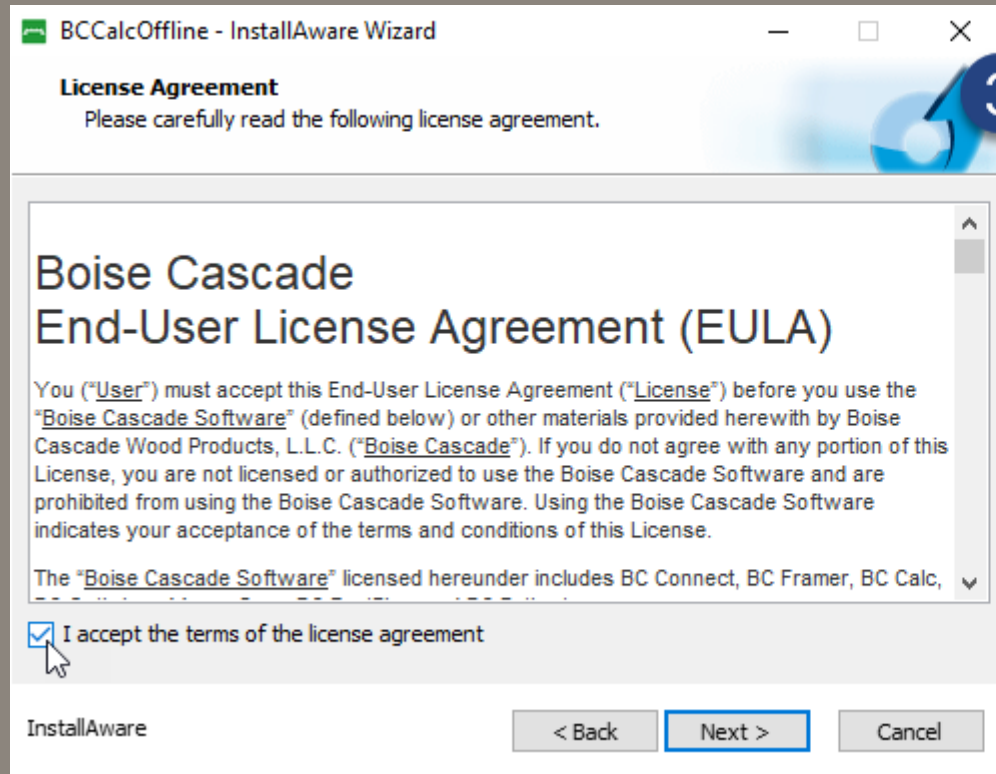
BCCalcOffline - InstallAware Wizard

License Agreement
Please carefully read the following license agreement.

Boise Cascade
End-User License Agreement (EULA)

You ("User") must accept this End-User License Agreement ("License") before you use the "Boise Cascade Software" (defined below) or other materials provided herewith by Boise Cascade Wood Products, L.L.C. ("Boise Cascade"). If you do not agree with any portion of this License, you are not licensed or authorized to use the Boise Cascade Software and are prohibited from using the Boise Cascade Software. Using the Boise Cascade Software indicates your acceptance of the terms and conditions of this License.

The "Boise Cascade Software" licensed hereunder includes BC Connect, BC Framer, BC Calc, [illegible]

I accept the terms of the license agreement

InstallAware

< Back

Next >

Cancel